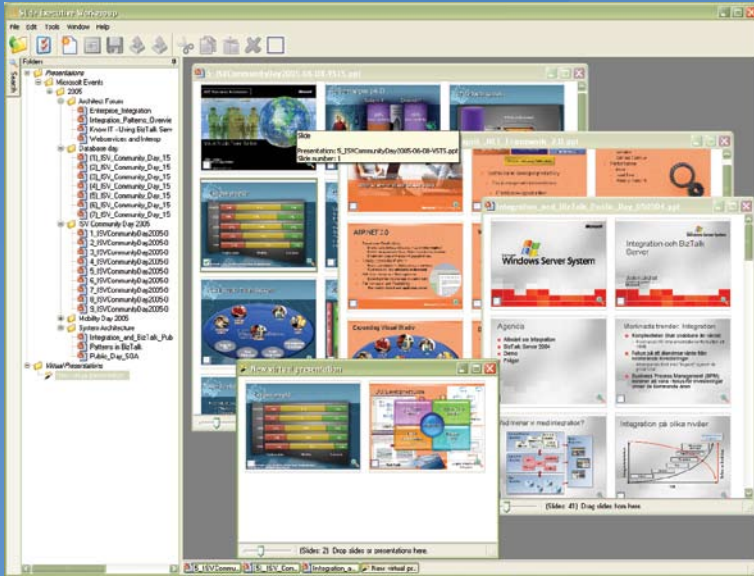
Slide Executive Workshop

File Edit Tools Window Help

Folders

Presentations
Microsoft Events
2005
Architect Forum
Enterprise_Integration
Integration_Patterns_Overvie
Know IT - Using BizTalk Serv
Webservices and Interop
Database day
(1)_ISV_Community_Day_15
(2)_ISV_Community_Day_15
(3)_ISV_Community_Day_15
(4)_ISV_Community_Day_15
(5)_ISV_Community_Day_15
(6)_ISV_Community_Day_15
(7)_ISV_Community_Day_15
ISV Community Day 2005
1_ISVCommunityDay2005-0
2_ISVCommunityDay2005-0
3_ISVCommunityDay2005-0
4_ISVCommunityDay2005-0
5_ISVCommunityDay2005-0
6_ISVCommunityDay2005-0
7_ISVCommunityDay2005-0
8_ISVCommunityDay2005-0
9_ISVCommunityDay2005-0
Mobility Day 2005
System Architecture
Integration_and_BizTalk_Pub
Patterns in BizTalk
Public_Day_SOA
Virtual Presentations
New virtual presentation

5_ISVCommunityDay2005-06-08-VSTS.ppt

Slide
Presentation: 5_ISVCommunityDay2005-06-08-VSTS.ppt
Slide number: 1

ASP.NET 2.0

Exceeding Visual Studio

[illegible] .NET Framework 2.0.ppt

Integration_and_BizTalk_Public_Day_050504.ppt

Windows Server System

Integration och BizTalk Server

Agenda

Marknads trender: Integration

Vad menar vi med integration?

Integration på olika nivåer

(Slides: 41) Drag slides from here.

New virtual presentation

(Slides: 2) Drop slides or presentations here.

5_ISVCommu... | 5_ISV_Com... | Integration_a... | New virtual pr...